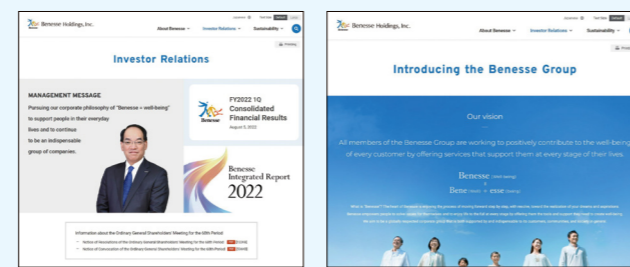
Benesse Holdings, Inc.

About Benesse Investor Relations Sustainability

Investor Relations

MANAGEMENT MESSAGE

Pursuing our corporate philosophy of "Benesse = well-being" to support people in their everyday lives and to continue to be an indispensable group of companies.

FY2022 1Q Consolidated Financial Results

August 3, 2022

Benesse Integrated Report 2022

Information about the Ordinary General Shareholders' Meeting for the 68th Period

Benesse Holdings, Inc.

About Benesse Investor Relations Sustainability

Introducing the Benesse Group

Our vision

All members of the Benesse Group are working to positively contribute to the well-being of every customer by offering services that support them at every stage of their lives.

Benesse

Bene + esse